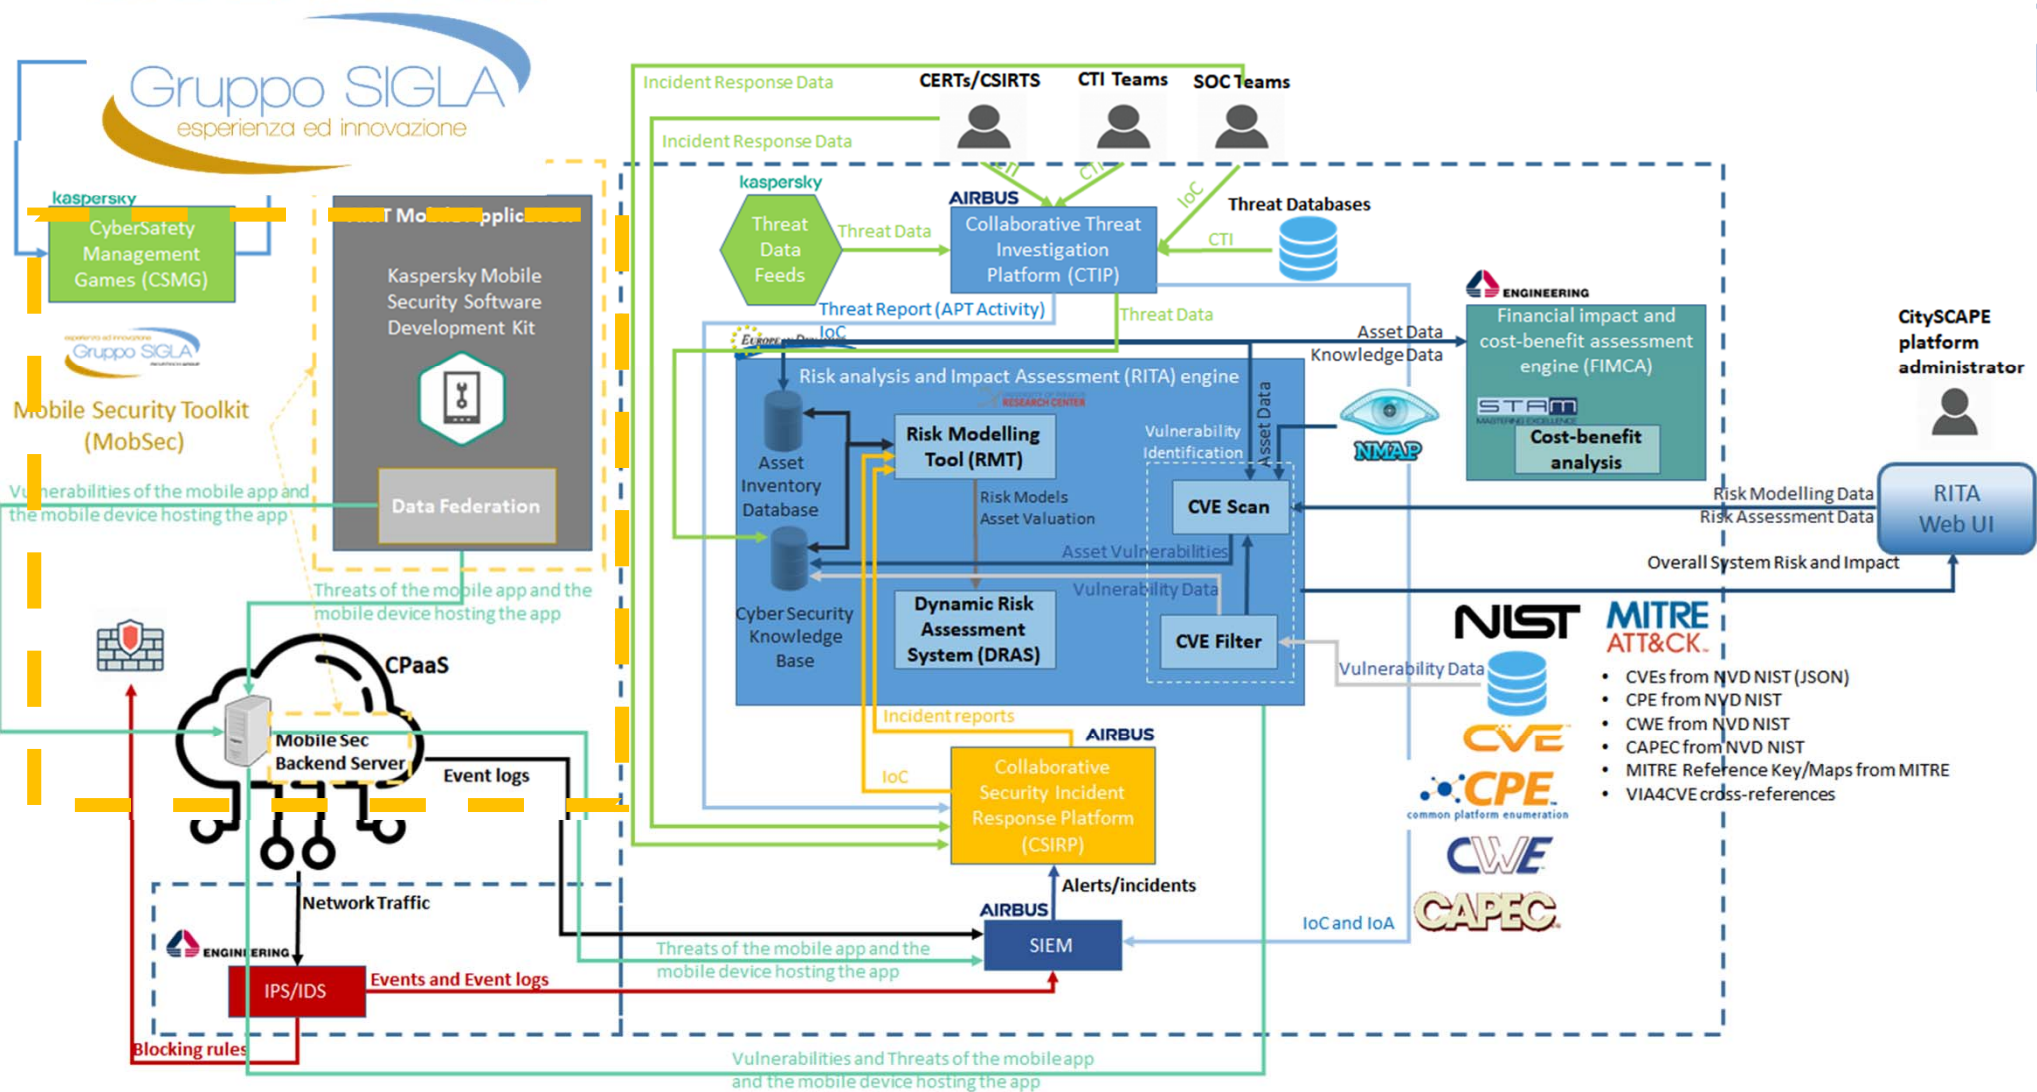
Gruppo SIGLA
esperienza ed innovazione

kaspersky
CyberSafety Management Games (CSMG)

Gruppo SIGLA
Mobile Security Toolkit (MobSec)

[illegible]T Mo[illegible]pplic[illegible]
Kaspersky Mobile Security Software Development Kit
Data Federation

Vulnerabilities of the mobile app and the mobile device hosting the app

Threats of the mobile app and the mobile device hosting the app

CPaaS
Mobile Sec Backend Server
Event logs
Network Traffic
ENGINEERING
IPS/IDS
Events and Event logs
Blocking rules

Incident Response Data
Incident Response Data
CERTs/CSIRTS
CTI Teams
SOC Teams
CTI
CTI
IoC
kaspersky
Threat Data Feeds
Threat Data
AIRBUS
Collaborative Threat Investigation Platform (CTIP)
CTI
Threat Databases
Threat Report (APT Activity)
IoC
Threat Data
Asset Data
Knowledge Data

ENGINEERING
Financial impact and cost-benefit assessment engine (FIMCA)
STAM
Cost-benefit analysis

CityScAPE platform administrator

Risk analysis and Impact Assessment (RITA) engine
RESEARCH CENTER
Asset Inventory Database
Risk Modelling Tool (RMT)
Risk Models
Asset Valuation
Vulnerability Identification
Asset Data
CVE Scan
NMAP
Asset Vulnerabilities
Vulnerability Data
Cyber Security Knowledge Base
Dynamic Risk Assessment System (DRAS)
CVE Filter

Risk Modelling Data
Risk Assessment Data
RITA Web UI
Overall System Risk and Impact

Vulnerability Data
NIST
MITRE ATT&CK
• CVEs from NVD NIST (JSON)
• CPE from NVD NIST
• CWE from NVD NIST
• CAPEC from NVD NIST
• MITRE Reference Key/Maps from MITRE
• VIA4CVE cross-references
CVE
CPE
common platform enumeration
CWE
CAPEC

Incident reports
AIRBUS
IoC
Collaborative Security Incident Response Platform (CSIRP)
Alerts/incidents
AIRBUS
SIEM
IoC and IoA
Threats of the mobile app and the mobile device hosting the app

Vulnerabilities and Threats of the mobile app and the mobile device hosting the app